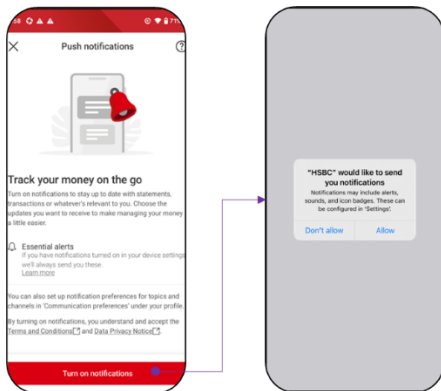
:58 71%

Push notifications

Track your money on the go

Turn on notifications to stay up to date with statements, transactions or whatever's relevant to you. Choose the updates you want to receive to make managing your money a little easier.

Essential alerts
If you have notifications turned on in your device settings we'll always send you these.
Learn more

You can also set up notification preferences for topics and channels in 'Communication preferences' under your profile.

By turning on notifications, you understand and accept the Terms and Conditions and Data Privacy Notice.

Turn on notifications

"HSBC" would like to send you notifications
Notifications may include alerts, sounds, and icon badges. These can be configured in 'Settings'.

Don't allow

Allow